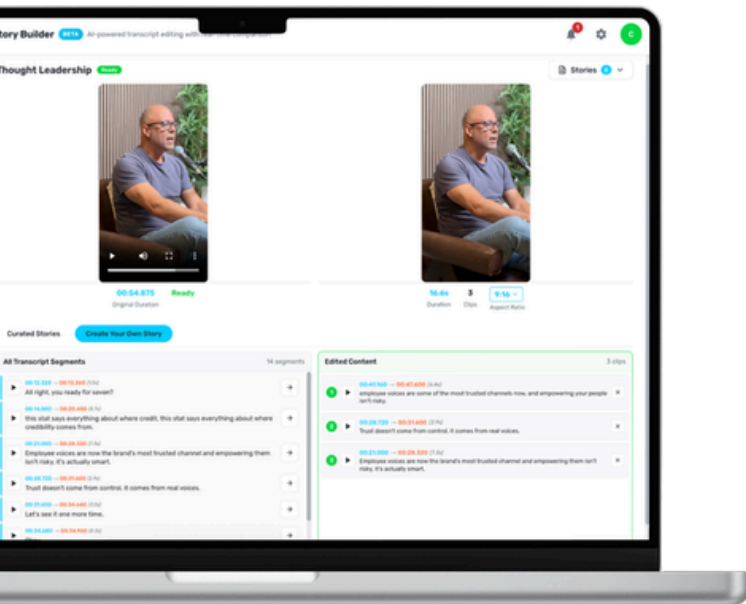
tory Builder BETA AI-powered transcript editing with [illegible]

Thought Leadership Ready

Stories 0

00:54.875 Ready
Original Duration

16.4s Duration
3 Clips
9:16 Aspect Ratio

Curated Stories
Create Your Own Story

All Transcript Segments
14 segments

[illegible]
All right, you ready for seven?

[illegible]
this stat says everything about where credit, this stat says everything about where credibility comes from.

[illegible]
Employee voices are now the brand's most trusted channel and empowering them isn't risky, it's actually smart.

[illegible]
Trust doesn't come from control, it comes from real voices.

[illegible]
Let's see it one more time.

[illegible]

Edited Content
3 clips

1 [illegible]
employee voices are some of the most trusted channels now, and empowering your people isn't risky.

2 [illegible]
Trust doesn't come from control, it comes from real voices.

3 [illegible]
Employee voices are now the brand's most trusted channel and empowering them isn't risky, it's actually smart.